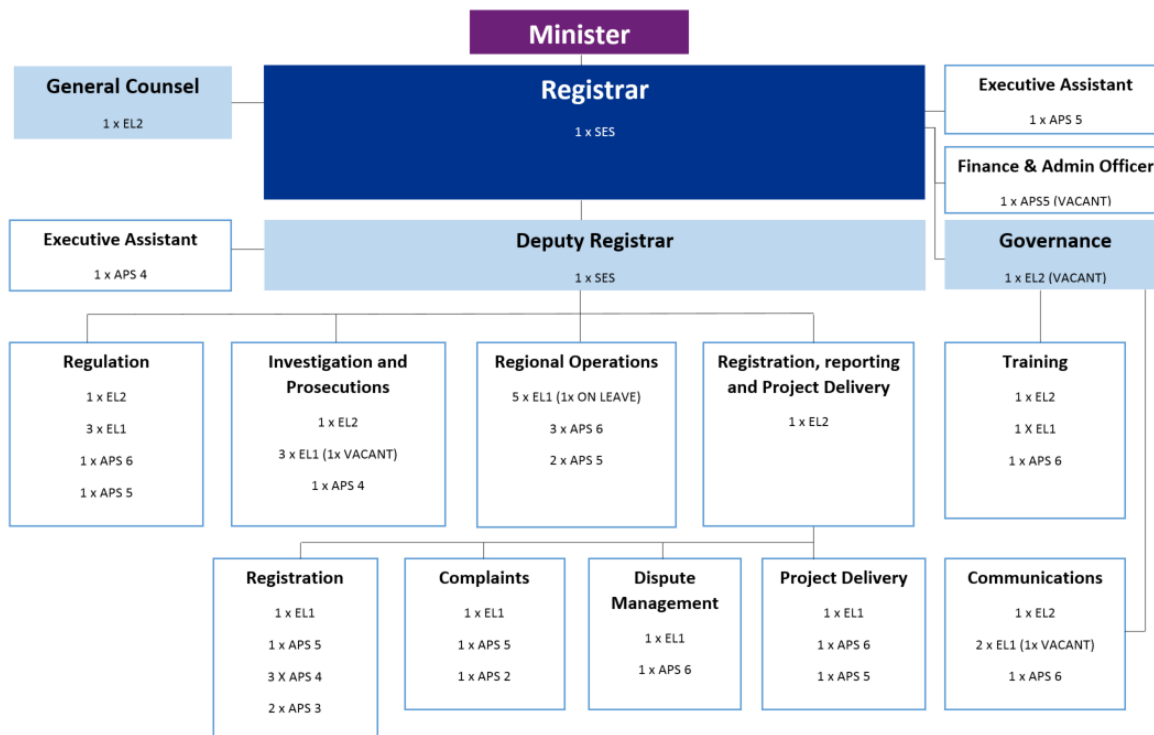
Minister

General Counsel
1 x EL2

Registrar
1 x SES

Executive Assistant
1 x APS 5

Finance & Admin Officer
1 x APS5 (VACANT)

Executive Assistant
1 x APS 4

Deputy Registrar
1 x SES

Governance
1 x EL2 (VACANT)

Regulation
1 x EL2
3 x EL1
1 x APS 6
1 x APS 5

Investigation and Prosecutions
1 x EL2
3 x EL1 (1x VACANT)
1 x APS 4

Regional Operations
5 x EL1 (1x ON LEAVE)
3 x APS 6
2 x APS 5

Registration, reporting and Project Delivery
1 x EL2

Training
1 x EL2
1 X EL1
1 x APS 6

Registration
1 x EL1
1 x APS 5
3 X APS 4
2 x APS 3

Complaints
1 x EL1
1 x APS 5
1 x APS 2

Dispute Management
1 x EL1
1 x APS 6

Project Delivery
1 x EL1
1 x APS 6
1 x APS 5

Communications
1 x EL2
2 x EL1 (1x VACANT)
1 x APS 6